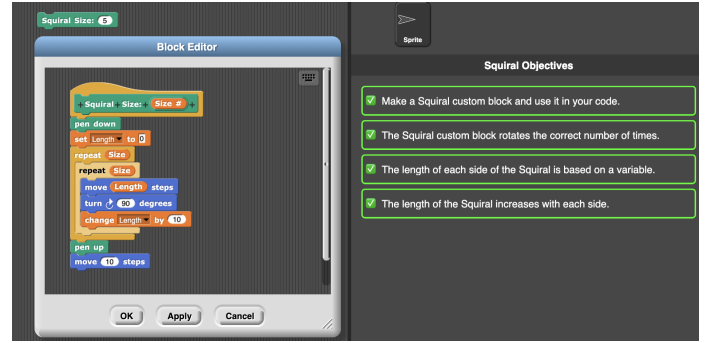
Squiral Size: 5

Block Editor

+ Squiral + Size: + Size # +
pen down
set Length to 0
repeat Size
repeat Size
move Length steps
turn ↻ 90 degrees
change Length by 10
pen up
move 10 steps

OK
Apply
Cancel

Sprite

Squiral Objectives

Make a Squiral custom block and use it in your code.

The Squiral custom block rotates the correct number of times.

The length of each side of the Squiral is based on a variable.

The length of the Squiral increases with each side.